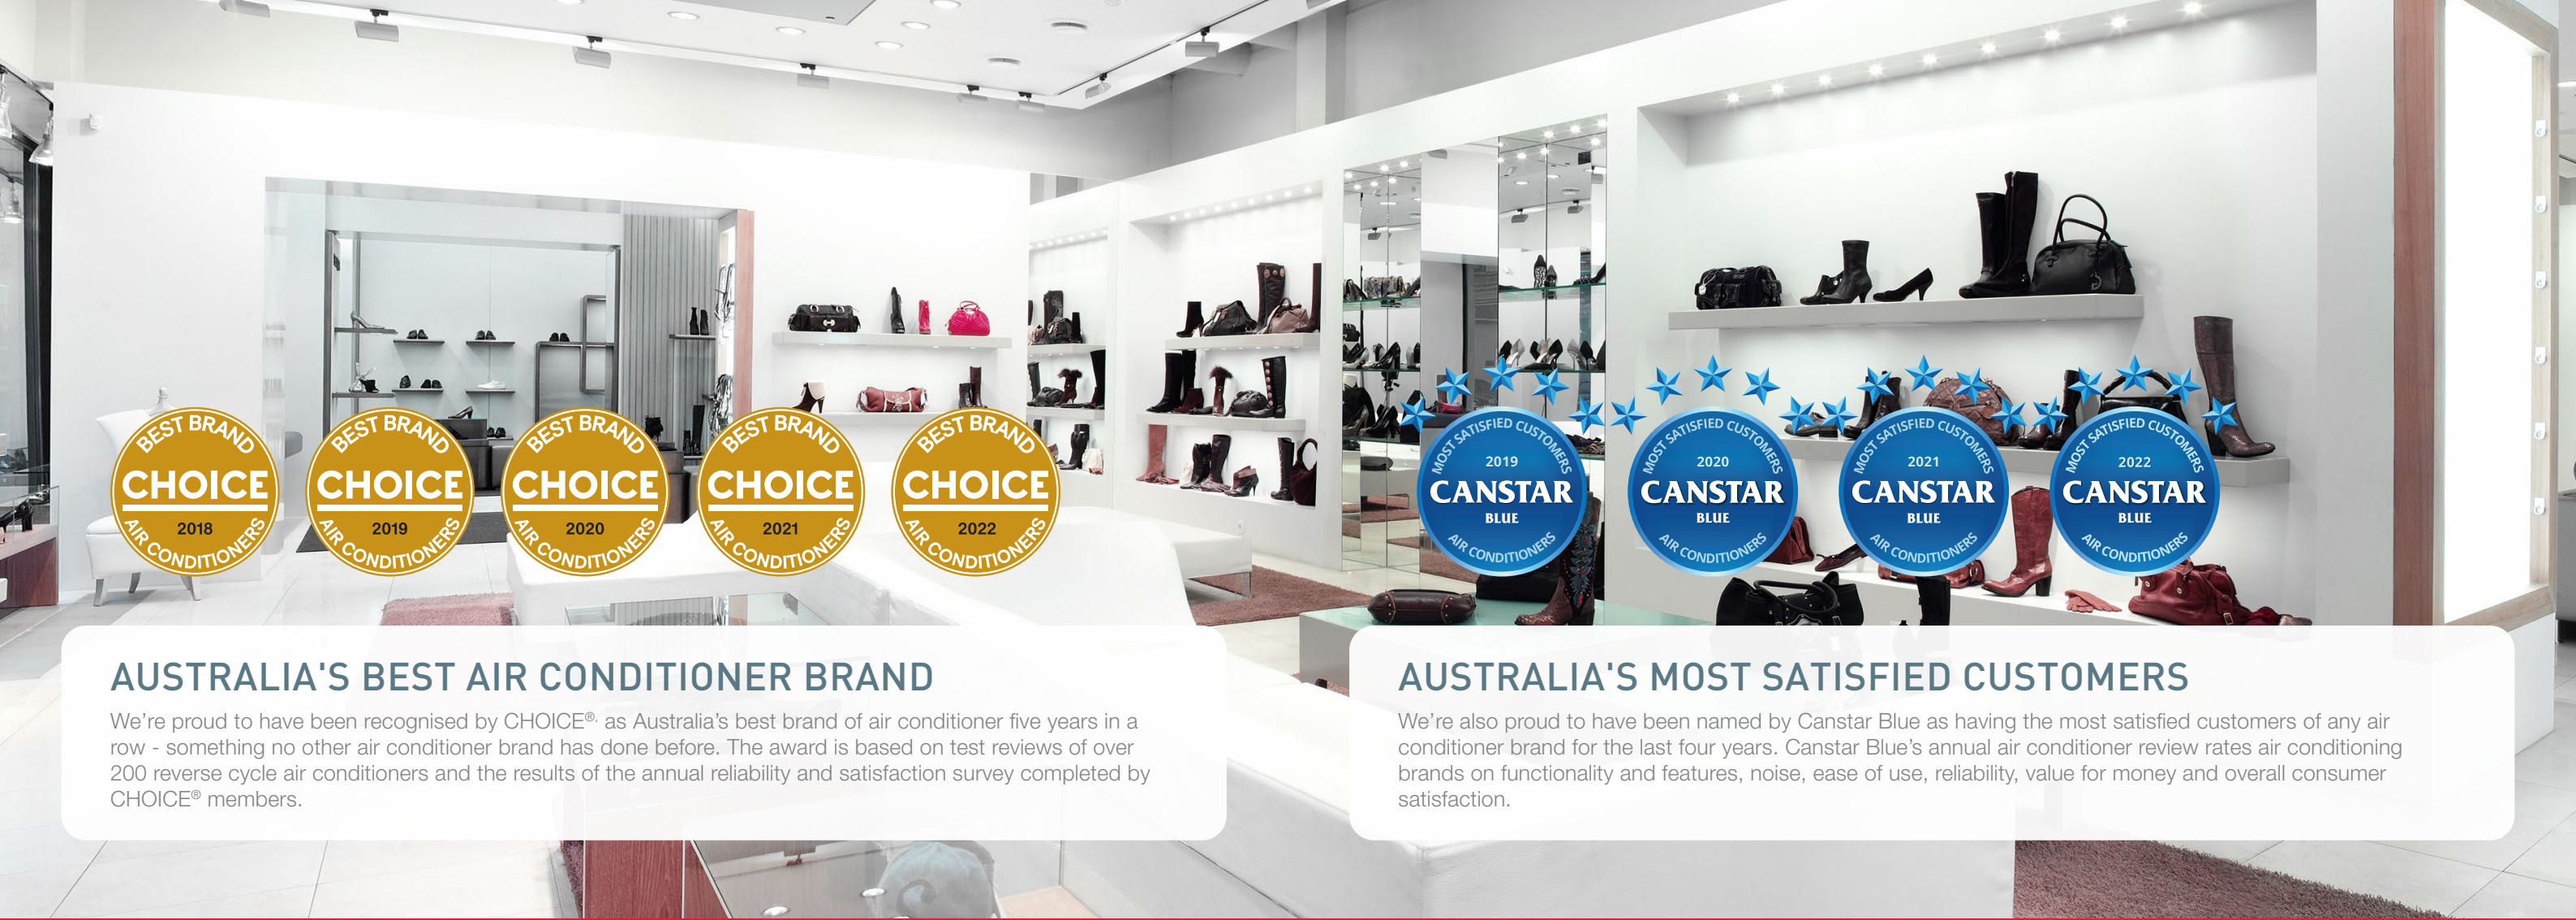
BEST BRAND
CHOICE
2018
AIR CONDITIONERS

BEST BRAND
CHOICE
2019
AIR CONDITIONERS

BEST BRAND
CHOICE
2020
AIR CONDITIONERS

BEST BRAND
CHOICE
2021
AIR CONDITIONERS

BEST BRAND
CHOICE
2022
AIR CONDITIONERS

MOST SATISFIED CUSTOMERS
2019
CANSTAR
BLUE
AIR CONDITIONERS

MOST SATISFIED CUSTOMERS
2020
CANSTAR
BLUE
AIR CONDITIONERS

MOST SATISFIED CUSTOMERS
2021
CANSTAR
BLUE
AIR CONDITIONERS

MOST SATISFIED CUSTOMERS
2022
CANSTAR
BLUE
AIR CONDITIONERS

AUSTRALIA'S BEST AIR CONDITIONER BRAND

We're proud to have been recognised by CHOICE®, as Australia's best brand of air conditioner five years in a row - something no other air conditioner brand has done before. The award is based on test reviews of over 200 reverse cycle air conditioners and the results of the annual reliability and satisfaction survey completed by CHOICE® members.

AUSTRALIA'S MOST SATISFIED CUSTOMERS

We're also proud to have been named by Canstar Blue as having the most satisfied customers of any air conditioner brand for the last four years. Canstar Blue's annual air conditioner review rates air conditioning brands on functionality and features, noise, ease of use, reliability, value for money and overall consumer satisfaction.